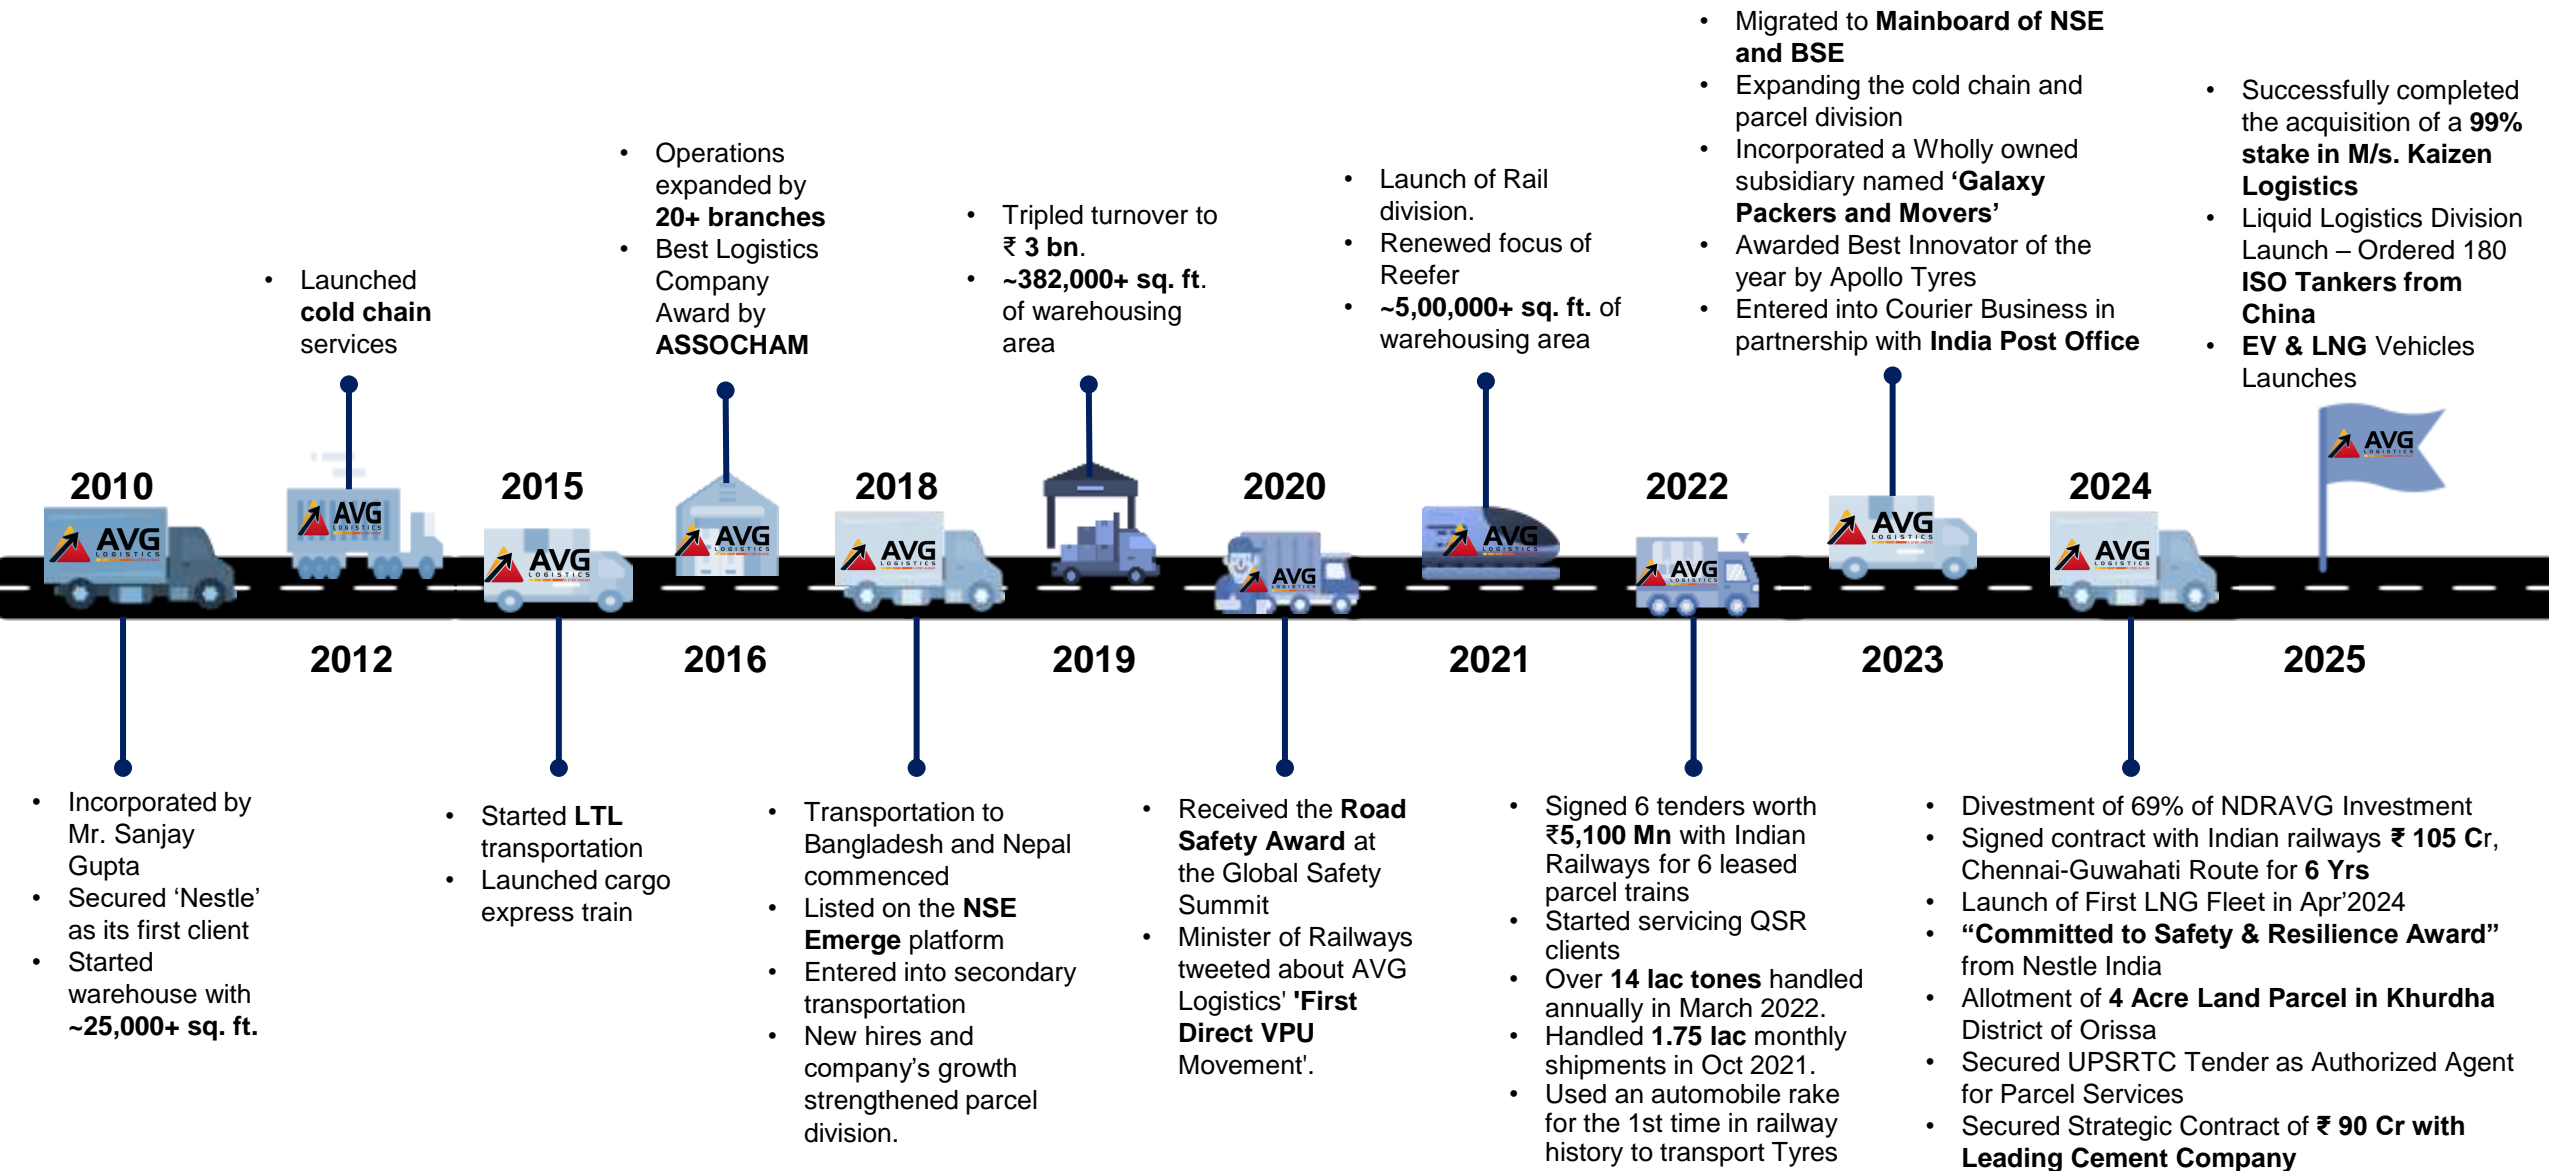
2010

- Incorporated by Mr. Sanjay Gupta
- Secured 'Nestle' as its first client
- Started warehouse with ~25,000+ sq. ft.

2012

- Launched cold chain services

2015

- Started LTL transportation
- Launched cargo express train

2016

- Operations expanded by 20+ branches
- Best Logistics Company Award by ASSOCHAM

2018

- Transportation to Bangladesh and Nepal commenced
- Listed on the NSE Emerge platform
- Entered into secondary transportation
- New hires and company's growth strengthened parcel division.

2019

- Tripled turnover to ₹ 3 bn.
- ~382,000+ sq. ft. of warehousing area

2020

- Received the Road Safety Award at the Global Safety Summit
- Minister of Railways tweeted about AVG Logistics' 'First Direct VPU Movement'.

2021

- Launch of Rail division.
- Renewed focus of Reefer
- ~5,00,000+ sq. ft. of warehousing area

2022

- Signed 6 tenders worth ₹5,100 Mn with Indian Railways for 6 leased parcel trains
- Started servicing QSR clients
- Over 14 lac tones handled annually in March 2022.
- Handled 1.75 lac monthly shipments in Oct 2021.
- Used an automobile rake for the 1st time in railway history to transport Tyres

2023

- Migrated to Mainboard of NSE and BSE
- Expanding the cold chain and parcel division
- Incorporated a Wholly owned subsidiary named 'Galaxy Packers and Movers'
- Awarded Best Innovator of the year by Apollo Tyres
- Entered into Courier Business in partnership with India Post Office

2024

- Divestment of 69% of NDRAVG Investment
- Signed contract with Indian railways ₹ 105 Cr, Chennai-Guwahati Route for 6 Yrs
- Launch of First LNG Fleet in Apr'2024
- "Committed to Safety & Resilience Award" from Nestle India
- Allotment of 4 Acre Land Parcel in Khurdha District of Orissa
- Secured UPSRTC Tender as Authorized Agent for Parcel Services
- Secured Strategic Contract of ₹ 90 Cr with Leading Cement Company

2025

- Successfully completed the acquisition of a 99% stake in M/s. Kaizen Logistics
- Liquid Logistics Division Launch – Ordered 180 ISO Tankers from China
- EV & LNG Vehicles Launches

AVG LOGISTICS